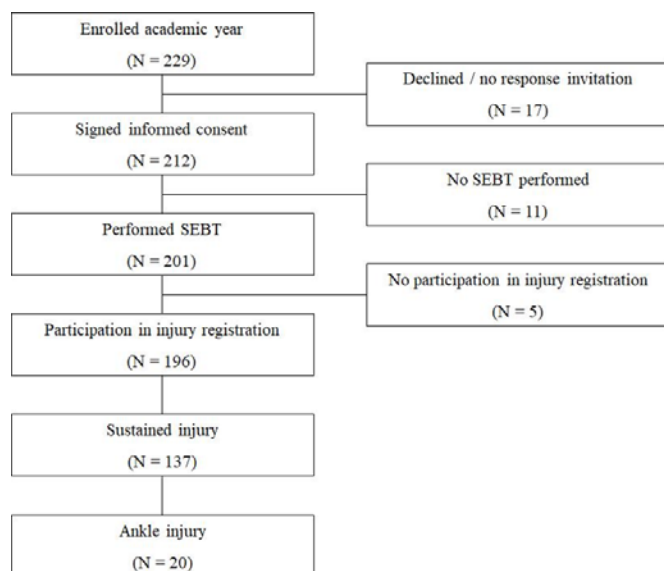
Enrolled academic year
(N = 229)

Declined / no response invitation
(N = 17)

Signed informed consent
(N = 212)

No SEBT performed
(N = 11)

Performed SEBT
(N = 201)

No participation in injury registration
(N = 5)

Participation in injury registration
(N = 196)

Sustained injury
(N = 137)

Ankle injury
(N = 20)